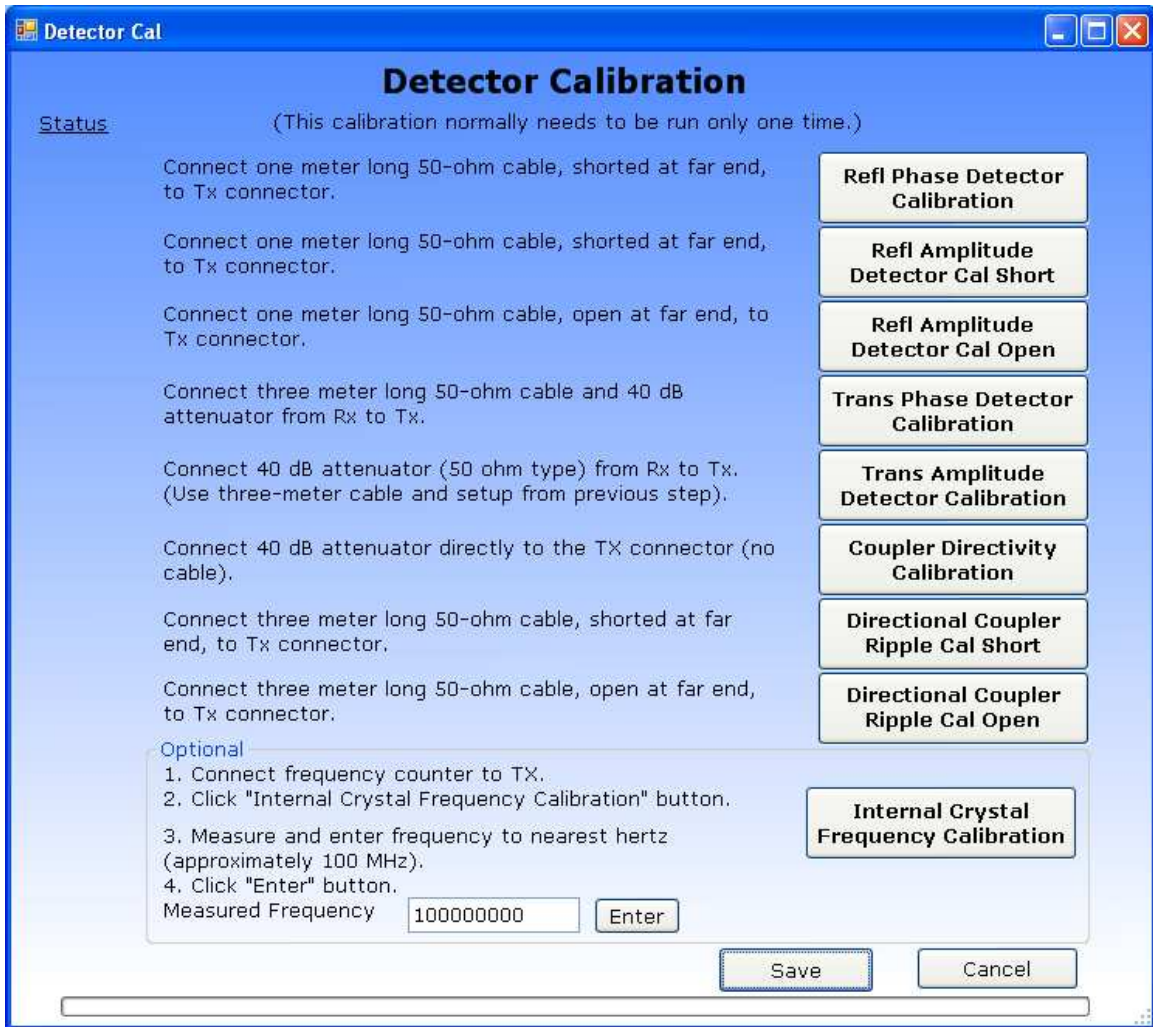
Detector Cal

Detector Calibration

Status

(This calibration normally needs to be run only one time.)

Connect one meter long 50-ohm cable, shorted at far end, to Tx connector.

Refl Phase Detector Calibration

Connect one meter long 50-ohm cable, shorted at far end, to Tx connector.

Refl Amplitude Detector Cal Short

Connect one meter long 50-ohm cable, open at far end, to Tx connector.

Refl Amplitude Detector Cal Open

Connect three meter long 50-ohm cable and 40 dB attenuator from Rx to Tx.

Trans Phase Detector Calibration

Connect 40 dB attenuator (50 ohm type) from Rx to Tx. (Use three-meter cable and setup from previous step).

Trans Amplitude Detector Calibration

Connect 40 dB attenuator directly to the TX connector (no cable).

Coupler Directivity Calibration

Connect three meter long 50-ohm cable, shorted at far end, to Tx connector.

Directional Coupler Ripple Cal Short

Connect three meter long 50-ohm cable, open at far end, to Tx connector.

Directional Coupler Ripple Cal Open

Optional

1. Connect frequency counter to TX.
2. Click "Internal Crystal Frequency Calibration" button.
3. Measure and enter frequency to nearest hertz (approximately 100 MHz).
4. Click "Enter" button.

Internal Crystal Frequency Calibration

Measured Frequency 100000000 Enter

Save Cancel